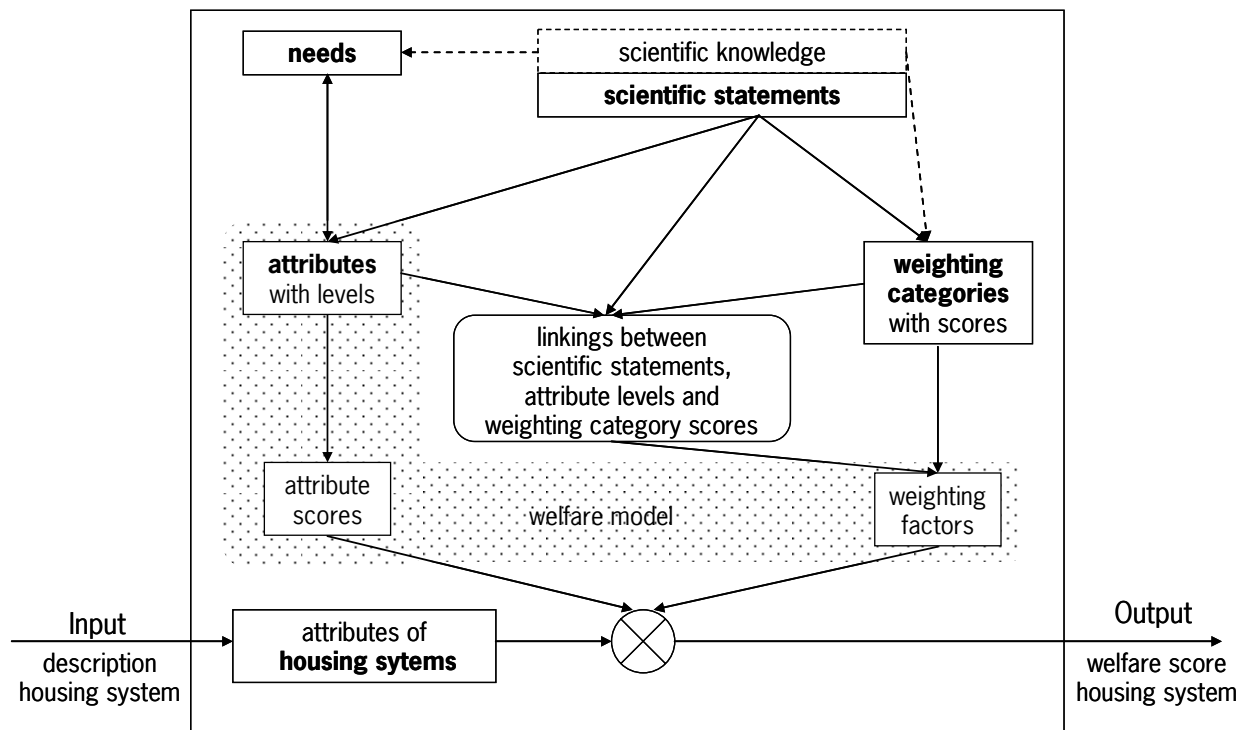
needs

scientific knowledge

scientific statements

attributes with levels

weighting categories with scores

linkings between scientific statements, attribute levels and weighting category scores

attribute scores

welfare model

weighting factors

Input

description housing system

attributes of housing sytems

Output

welfare score housing system